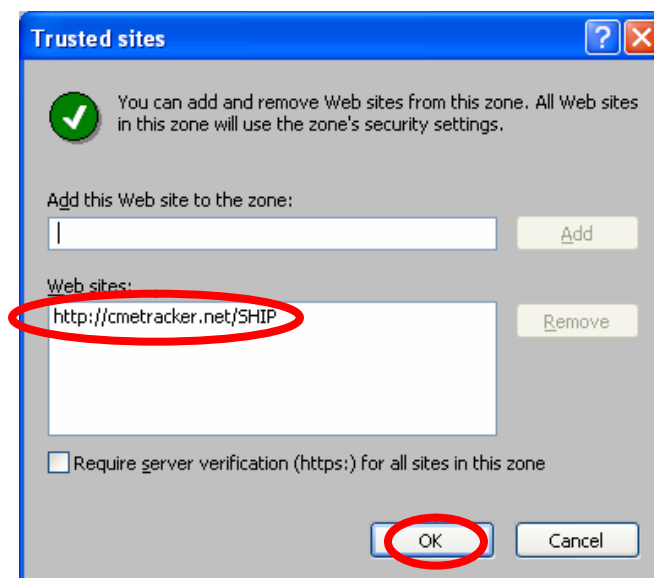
Trusted sites

?

You can add and remove Web sites from this zone. All Web sites in this zone will use the zone's security settings.

Add this Web site to the zone:

Add

Web sites:

http://cmetracker.net/SHIP

Remove

Require server verification (https:) for all sites in this zone

OK

Cancel